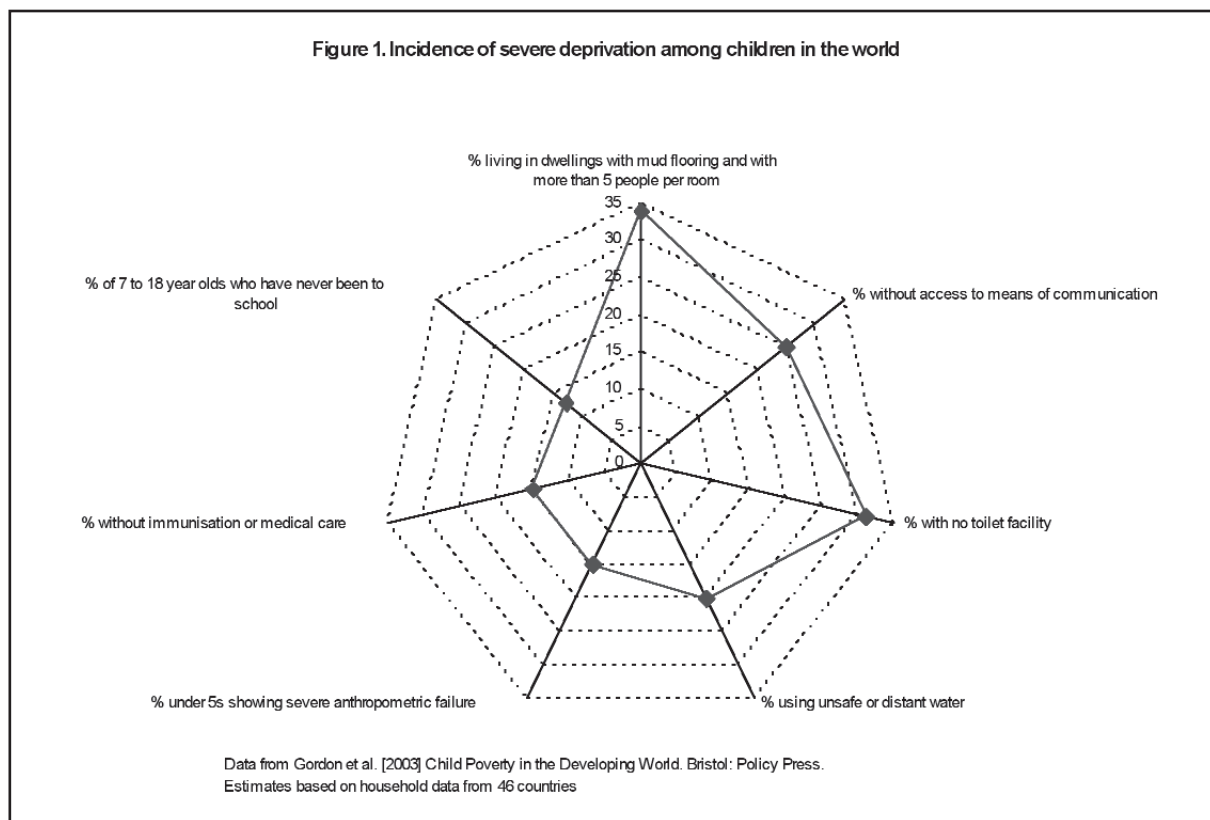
Figure 1. Incidence of severe deprivation among children in the world

% living in dwellings with mud flooring and with more than 5 people per room

35
30
25
20
15
10
5
0

% without access to means of communication

% with no toilet facility

% using unsafe or distant water

% under 5s showing severe anthropometric failure

% without immunisation or medical care

% of 7 to 18 year olds who have never been to school

Data from Gordon et al. [2003] Child Poverty in the Developing World. Bristol: Policy Press.
Estimates based on household data from 46 countries